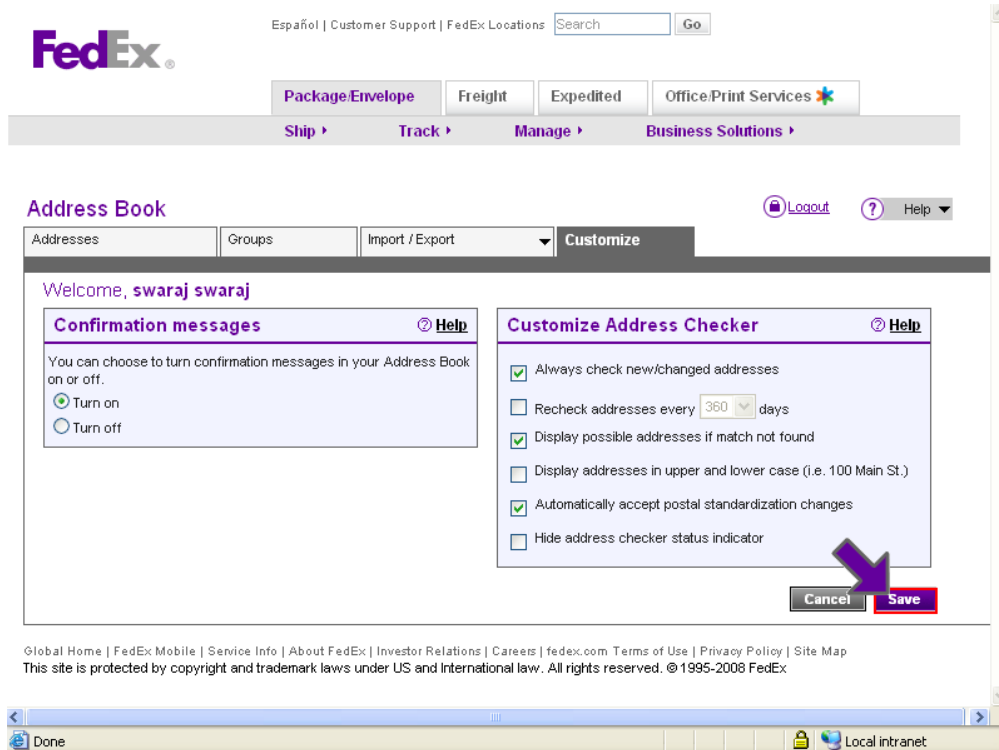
FedEx

Español | Customer Support | FedEx Locations Search Go

Package/Envelope Freight Expedited Office/Print Services

Ship ▸ Track ▸ Manage ▸ Business Solutions ▸

Address Book

Logout Help

Addresses Groups Import / Export Customize

Welcome, swaraj swaraj

Confirmation messages Help

You can choose to turn confirmation messages in your Address Book on or off.

Turn on

Turn off

Customize Address Checker Help

Always check new/changed addresses

Recheck addresses every 360 days

Display possible addresses if match not found

Display addresses in upper and lower case (i.e. 100 Main St.)

Automatically accept postal standardization changes

Hide address checker status indicator

Cancel Save

Global Home | FedEx Mobile | Service Info | About FedEx | Investor Relations | Careers | fedex.com Terms of Use | Privacy Policy | Site Map

This site is protected by copyright and trademark laws under US and International law. All rights reserved. © 1995-2008 FedEx

Done

Local intranet